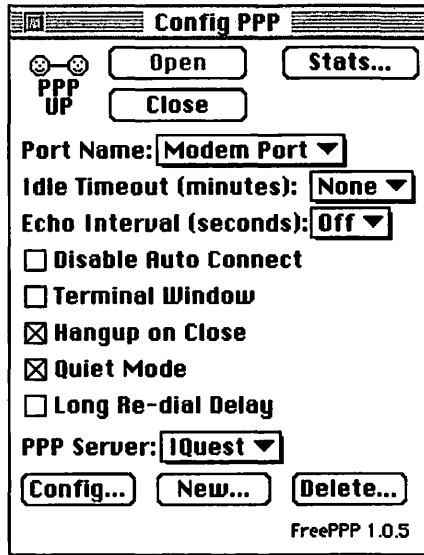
Config PPP

PPP UP

Open

Stats...

Close

Port Name: Modem Port

Idle Timeout (minutes): None

Echo Interval (seconds): Off

Disable Auto Connect

Terminal Window

Hangup on Close

Quiet Mode

Long Re-dial Delay

PPP Server: IQuest

Config...

New...

Delete...

FreePPP 1.0.5